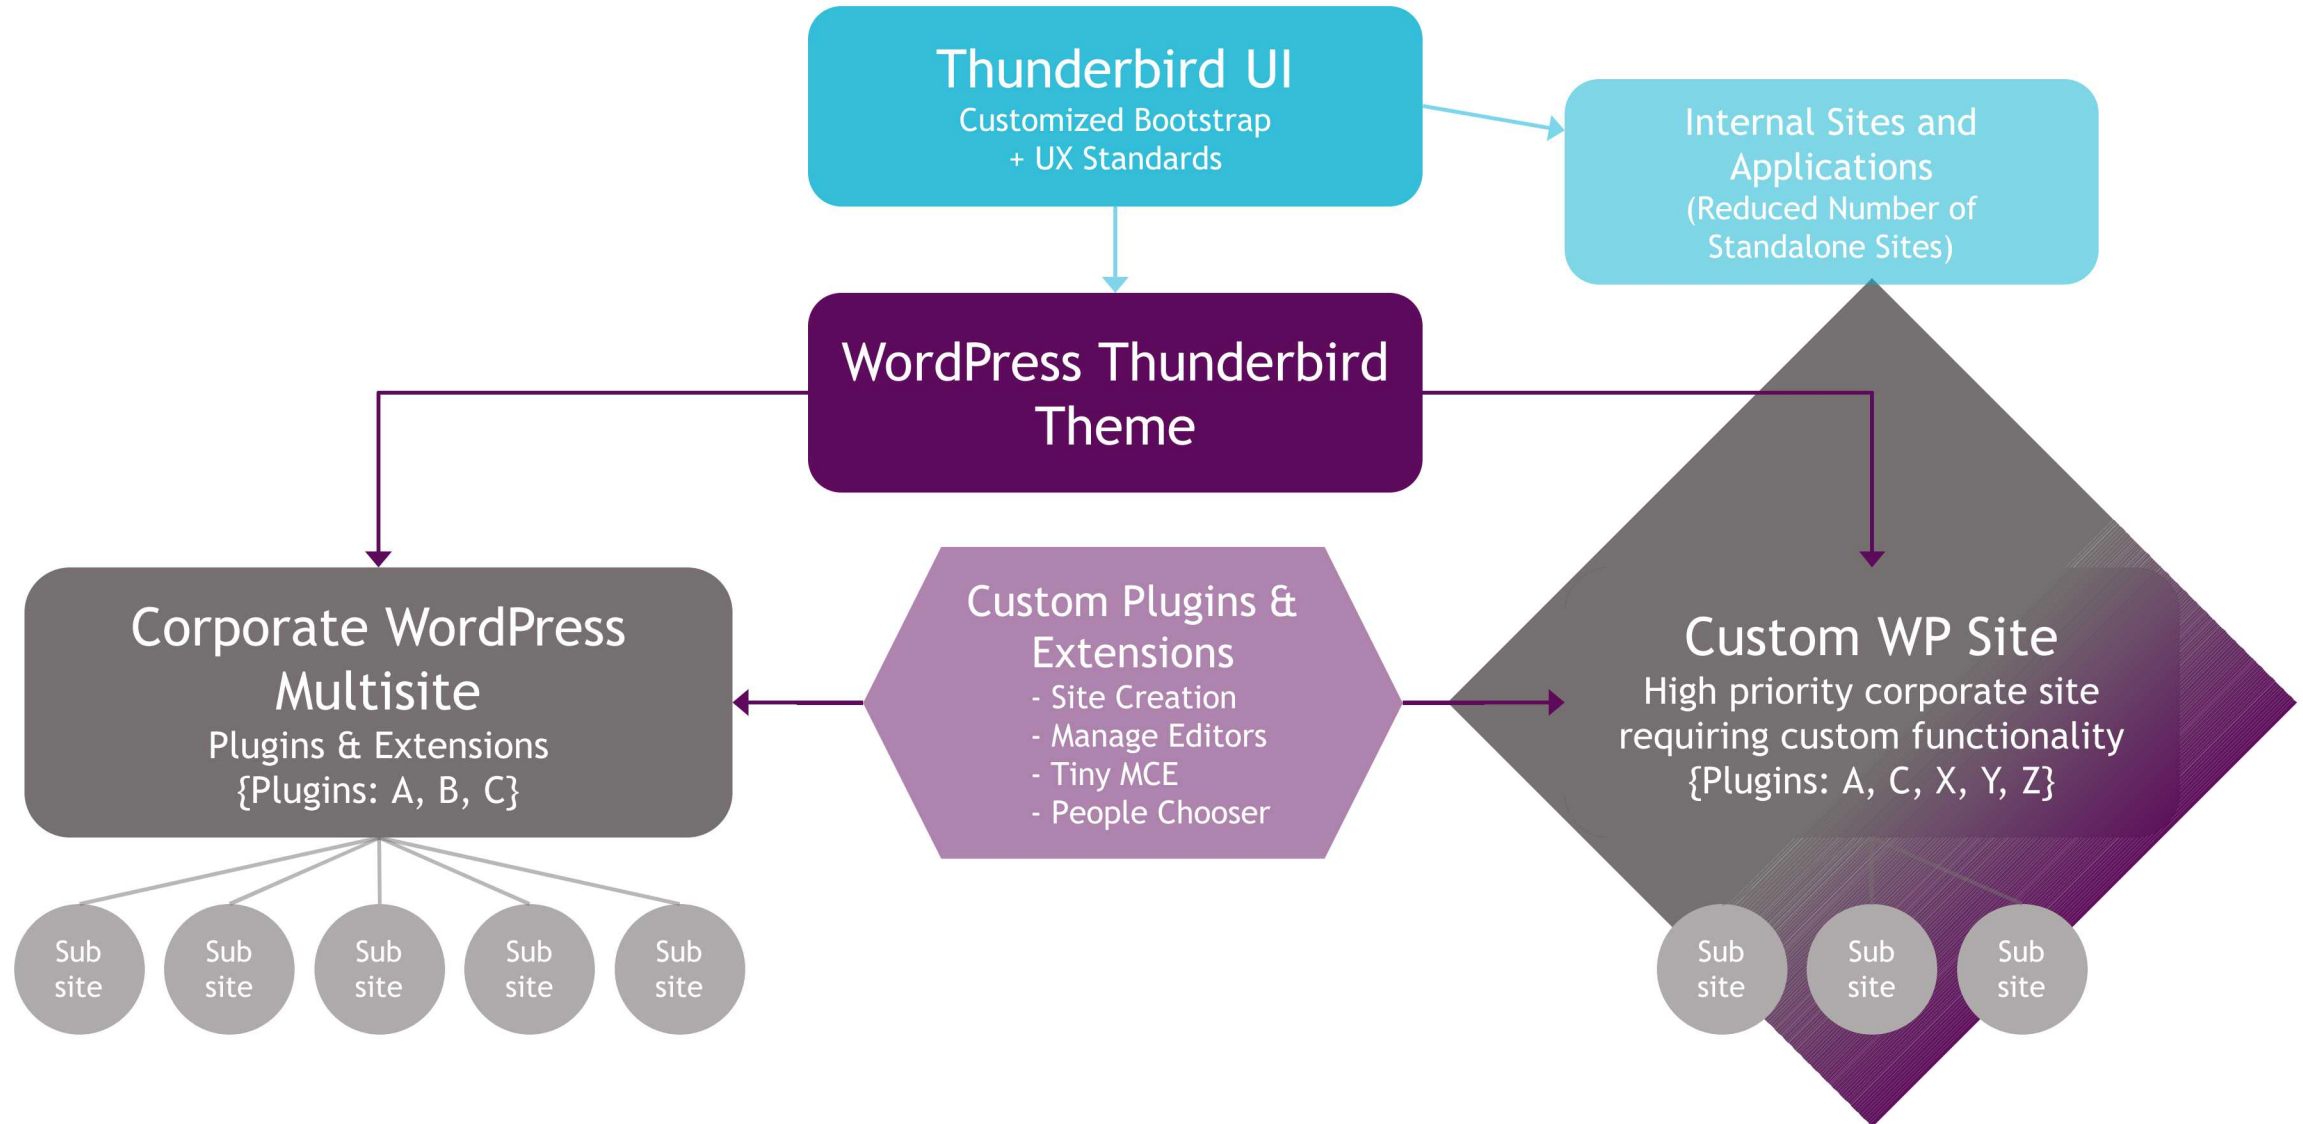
Thunderbird UI
Customized Bootstrap
+ UX Standards

Internal Sites and Applications
(Reduced Number of Standalone Sites)

WordPress Thunderbird Theme

Corporate WordPress Multisite
Plugins & Extensions
{Plugins: A, B, C}

Custom Plugins & Extensions
- Site Creation
- Manage Editors
- Tiny MCE
- People Chooser

Custom WP Site
High priority corporate site requiring custom functionality
{Plugins: A, C, X, Y, Z}

Sub site

Sub site

Sub site

Sub site

Sub site

Sub site

Sub site

Sub site